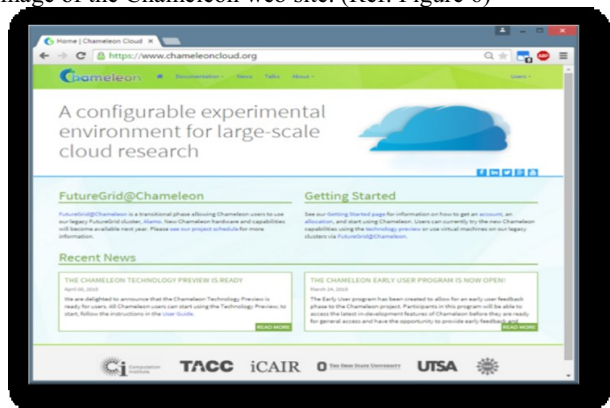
mage of the Chameleon web site. (Ref. Figure 6)

Home | Chameleon Cloud ×

https://www.chameleoncloud.org

Chameleon Documentation News Talks About Users

A configurable experimental environment for large-scale cloud research

FutureGrid@Chameleon

FutureGrid@Chameleon is a transitional phase allowing Chameleon users to use our legacy FutureGrid cluster, Alamo. New Chameleon hardware and capabilities will become available next year. Please see our project schedule for more information.

Getting Started

See our Getting Started page for information on how to get an account, an allocation, and start using Chameleon. Users can currently try the new Chameleon capabilities using the technology preview or use virtual machines on our legacy clusters via FutureGrid@Chameleon.

Recent News

THE CHAMELEON TECHNOLOGY PREVIEW IS READY

April 24, 2015

We are delighted to announce that the Chameleon Technology Preview is ready for users. All Chameleon users can start using the Technology Preview; to start, follow the instructions in the User Guide.

READ MORE

THE CHAMELEON EARLY USER PROGRAM IS NOW OPEN!

March 24, 2015

The Early User program has been created to allow for an early user feedback phase to the Chameleon project. Participants in this program will be able to access the latest in-development features of Chameleon before they are ready for general access and have the opportunity to provide early feedback and

READ MORE

Ci Computation Institute TACC iCAIR THE OHIO STATE UNIVERSITY UTSA